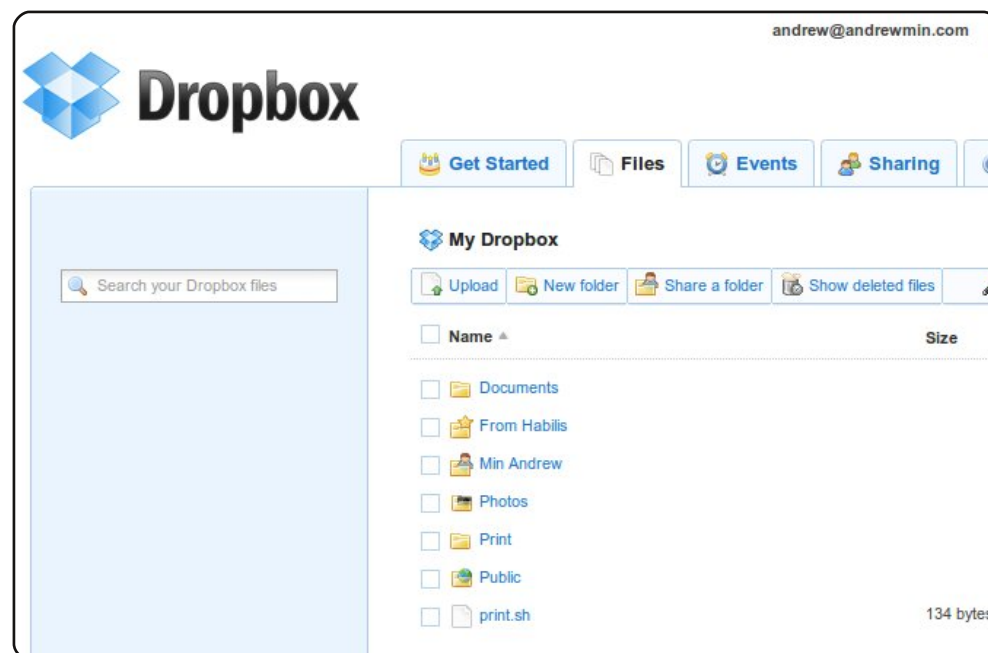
andrew@andrewmin.com

Dropbox

Get Started
Files
Events
Sharing

Search your Dropbox files

My Dropbox

Upload
New folder
Share a folder
Show deleted files

| Name | Size |
|---|---|
| Documents | |
| From Habilis | |
| Min Andrew | |
| Photos | |
| Print | |
| Public | |
| print.sh | 134 byte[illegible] |